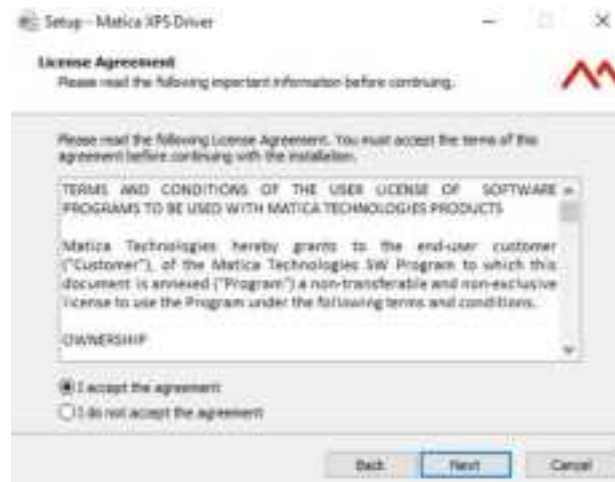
Setup - Matica XPS Driver

License Agreement
Please read the following important information before continuing.

Please read the following License Agreement. You must accept the terms of this agreement before continuing with the installation.

TERMS AND CONDITIONS OF THE USER LICENSE OF SOFTWARE PROGRAMS TO BE USED WITH MATICA TECHNOLOGIES PRODUCTS

Matica Technologies hereby grants to the end-user customer ("Customer"), of the Matica Technologies SW Program to which this document is annexed ("Program") a non-transferable and non-exclusive license to use the Program under the following terms and conditions.

OWNERSHIP

I accept the agreement
I do not accept the agreement

Back
Next
Cancel